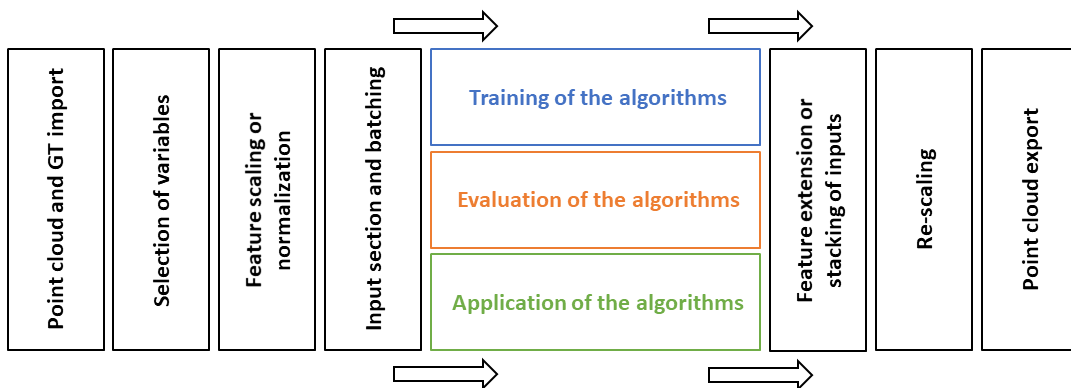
Point cloud and GT import

Selection of variables

Feature scaling or normalization

Input section and batching

Training of the algorithms

Evaluation of the algorithms

Application of the algorithms

Feature extension or stacking of inputs

Re-scaling

Point cloud export